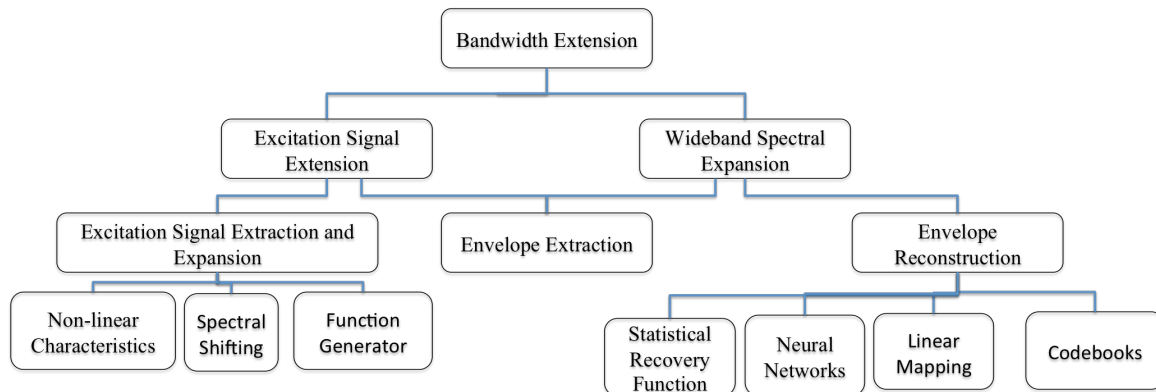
Bandwidth Extension

Excitation Signal Extension

Wideband Spectral Expansion

Excitation Signal Extraction and Expansion

Envelope Extraction

Envelope Reconstruction

Non-linear Characteristics

Spectral Shifting

Function Generator

Statistical Recovery Function

Neural Networks

Linear Mapping

Codebooks